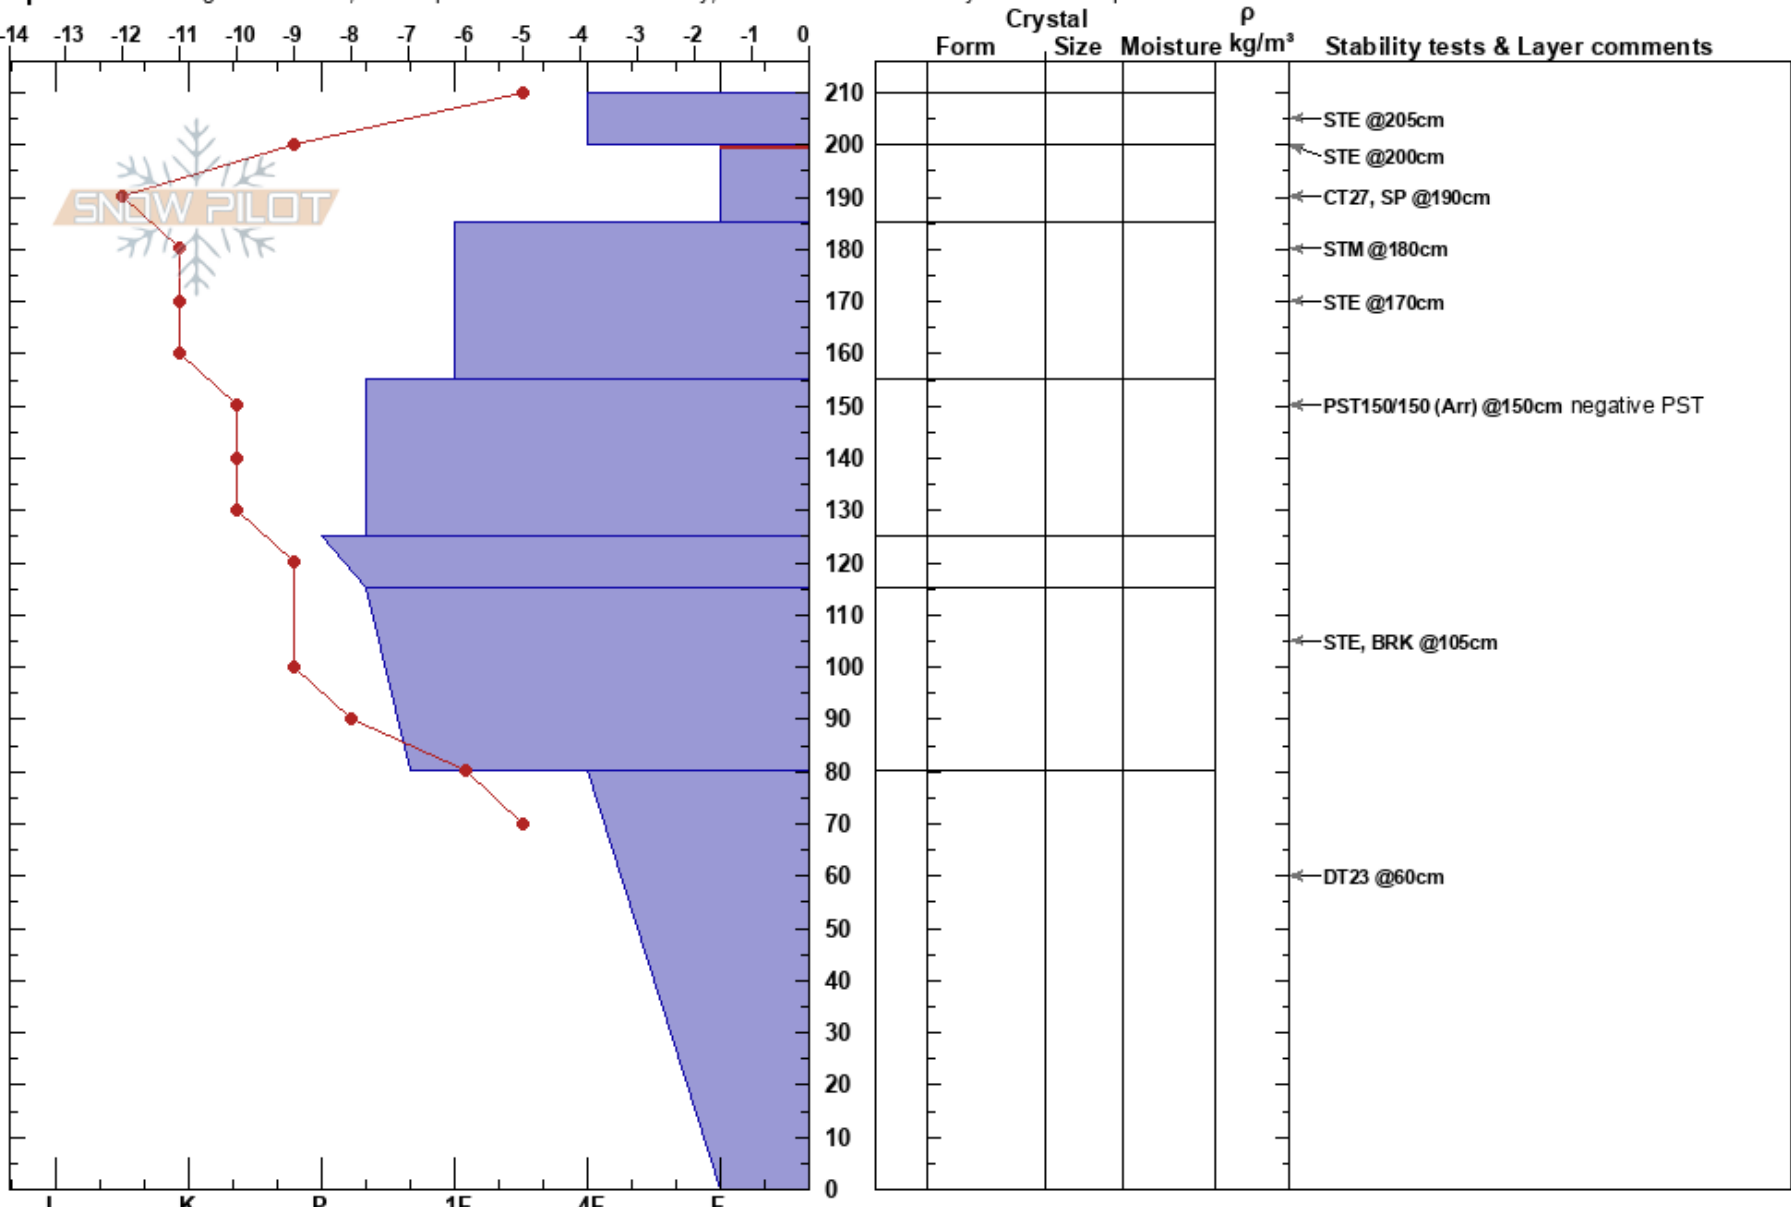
-14 -13 -12 -11 -10 -9 -8 -7 -6 -5 -4 -3 -2 -1 0

Crystal
Form Size Moisture ρ kg/m³ Stability tests & Layer comments

SNOW PILOT

210
200
190
180
170
160
150
140
130
120
110
100
90
80
70
60
50
40
30
20
10
0

STE @205cm
STE @200cm
CT27, SP @190cm
STM @180cm
STE @170cm
PST150/150 (Arr) @150cm negative PST
STE, BRK @105cm
DT23 @60cm

I K P 1F 4F F